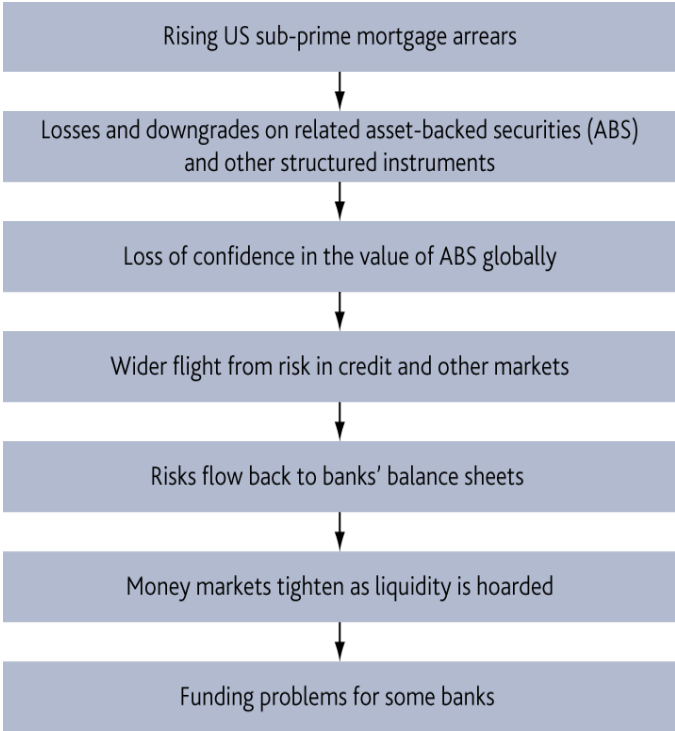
Rising US sub-prime mortgage arrears

Losses and downgrades on related asset-backed securities (ABS) and other structured instruments

Loss of confidence in the value of ABS globally

Wider flight from risk in credit and other markets

Risks flow back to banks' balance sheets

Money markets tighten as liquidity is hoarded

Funding problems for some banks